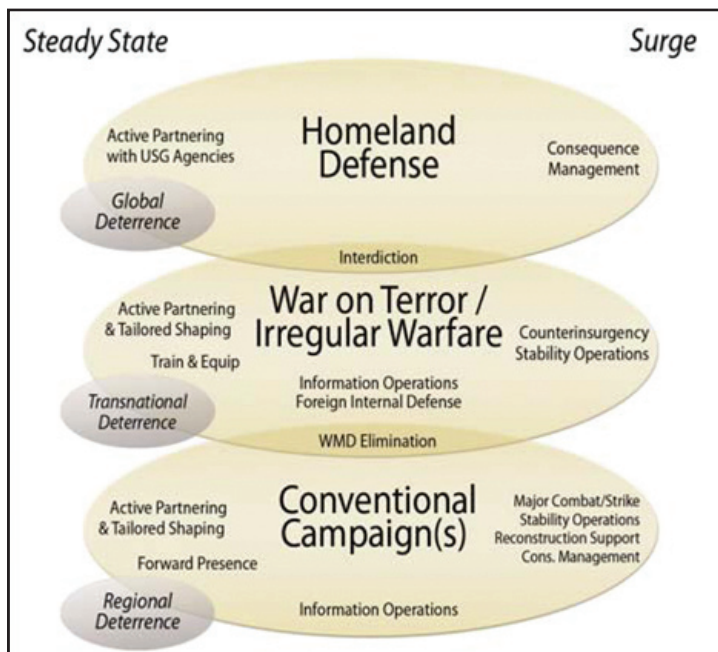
Steady State

Surge

Active Partnering with USG Agencies

Homeland Defense

Consequence Management

Global Deterrence

Interdiction

Active Partnering & Tailored Shaping

War on Terror / Irregular Warfare

Counterinsurgency Stability Operations

Train & Equip

Information Operations Foreign Internal Defense

Transnational Deterrence

WMD Elimination

Active Partnering & Tailored Shaping

Conventional Campaign(s)

Major Combat/Strike Stability Operations Reconstruction Support Cons. Management

Forward Presence

Regional Deterrence

Information Operations